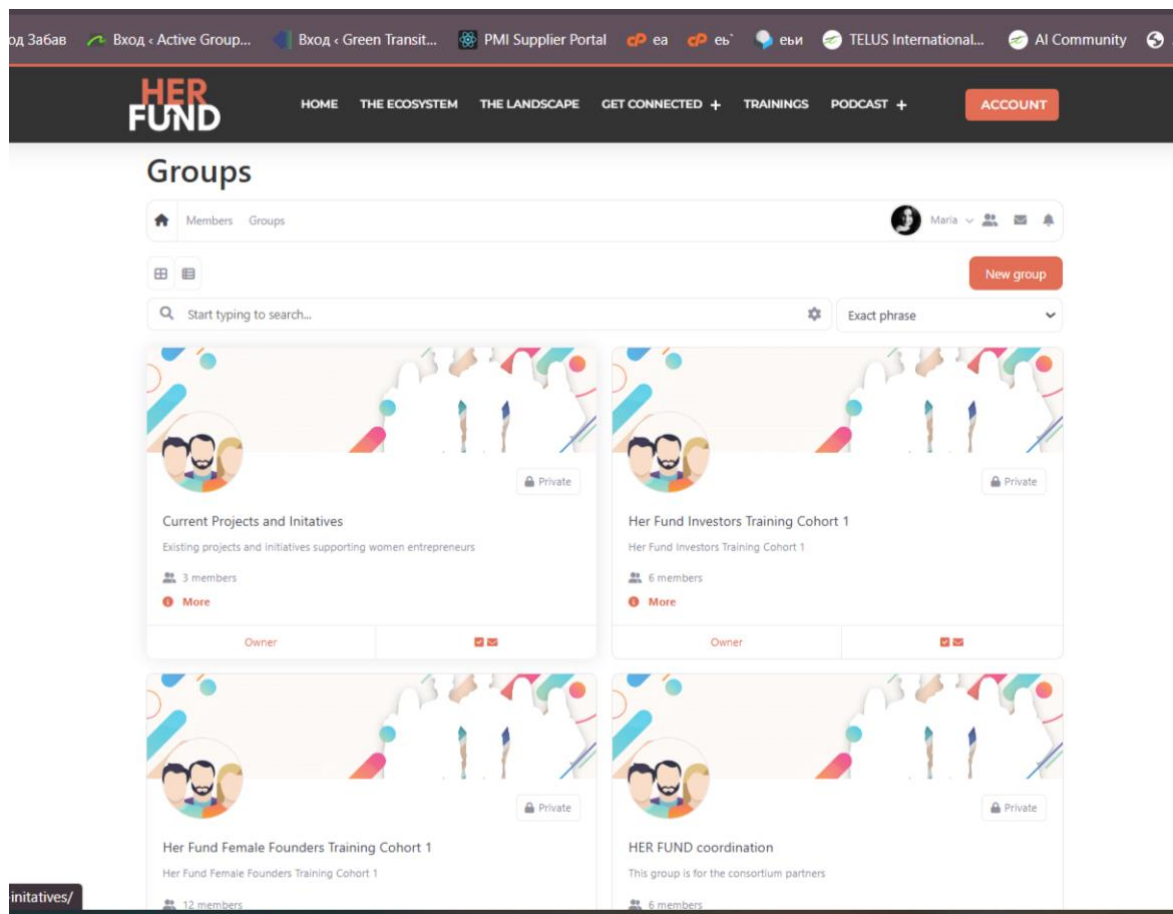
од Забав  Вход ‹ Active Group...  Вход ‹ Green Transit...  PMI Supplier Portal  ea  eь`  eьи  TELUS International...  AI Community

HER FUND

HOME  THE ECOSYSTEM  THE LANDSCAPE  GET CONNECTED +  TRAININGS  PODCAST +  ACCOUNT

Groups

Members  Groups

Maria

New group

Start typing to search...

Exact phrase

Private

Current Projects and Initatives

Existing projects and initiatives supporting women entrepreneurs

3 members

More

Owner

Private

Her Fund Investors Training Cohort 1

Her Fund Investors Training Cohort 1

6 members

More

Owner

Private

Her Fund Female Founders Training Cohort 1

Her Fund Female Founders Training Cohort 1

12 members

Private

HER FUND coordination

This group is for the consortium partners

6 members

initatives/